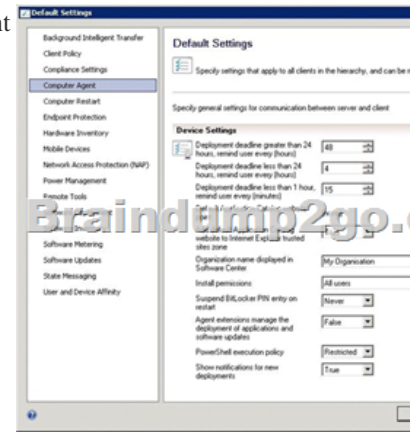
t

Default Settings

Background Intelligent Transfer
Client Policy
Compliance Settings
Computer Agent
Computer Restart
Endpoint Protection
Hardware Inventory
Mobile Devices
Network Access Protection (NAP)
Power Management
Remote Tools
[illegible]
Software Metering
Software Updates
State Messaging
User and Device Affinity

Default Settings

Specify settings that apply to all clients in the hierarchy, and can be m

Specify general settings for communication between server and client

Device Settings

Deployment deadline greater than 24 hours, remind user every (hours) 48
Deployment deadline less than 24 hours, remind user every (hours) 4
Deployment deadline less than 1 hour, remind user every (minutes) 15
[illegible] website to Internet Explorer trusted sites zone
Organization name displayed in Software Center My Organisation
Install permissions All users
Suspend BitLocker PIN entry on restart Never
Agent extensions manage the deployment of applications and software updates False
PowerShell execution policy Restricted
Show notifications for new deployments True

Braindump2go.c